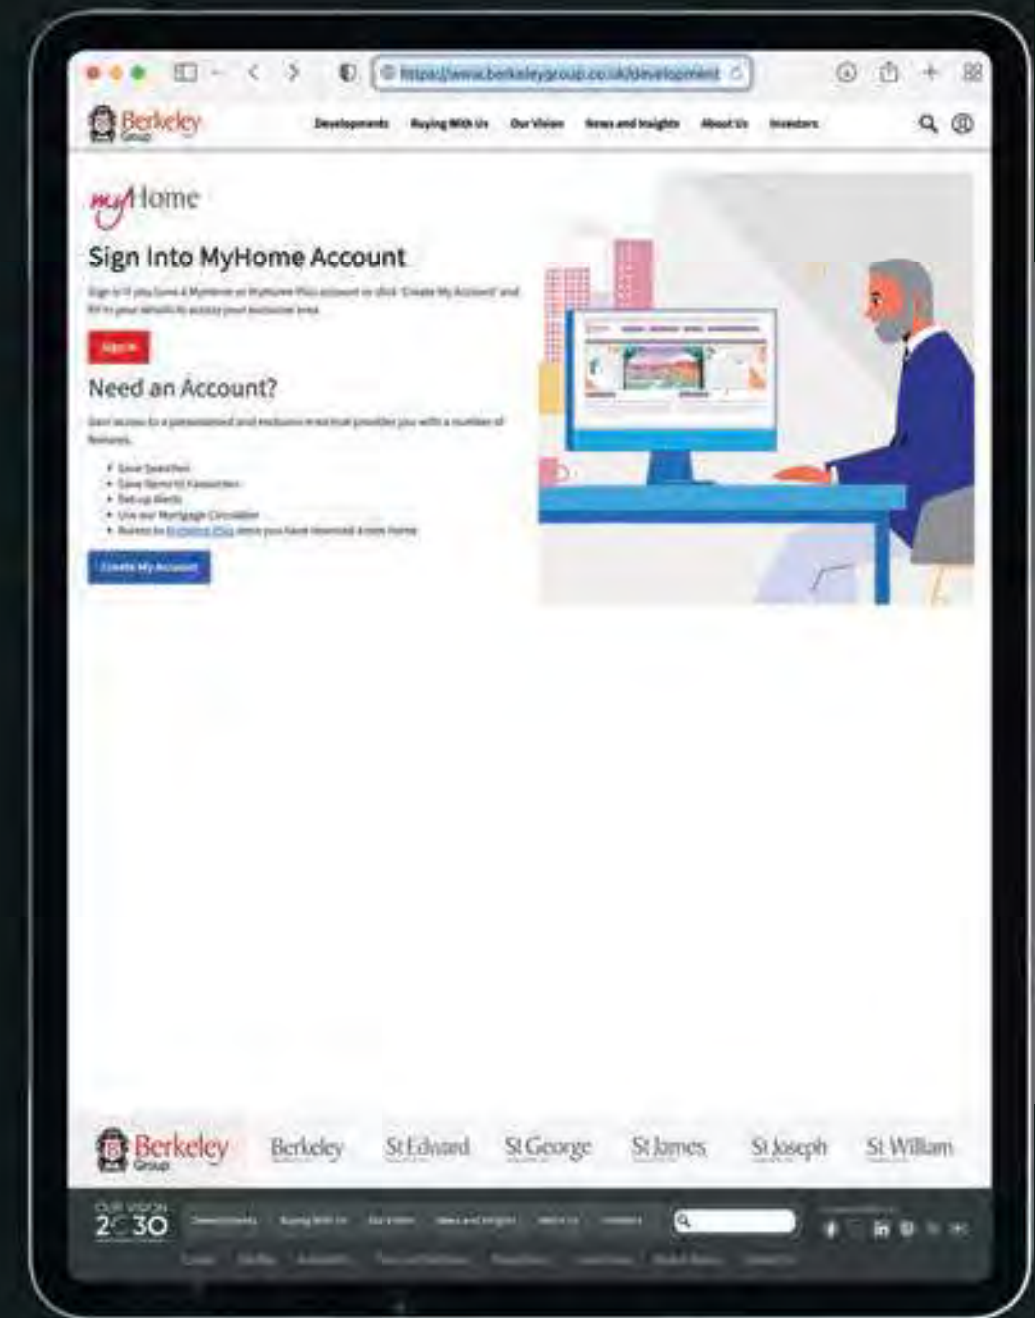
https://www.berkeleygroup.co.uk/development

Berkeley Group

Developments Buying With Us Our Vision News and Insights About Us Investors

myHome

Sign Into MyHome Account

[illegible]

Sign In

Need an Account?

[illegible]

- Save Searches
- Save Items to Favourites
- Set up Alerts
- Use our Mortgage Calculator
- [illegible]

Create My Account

Berkeley Group Berkeley St Edward St George St James St Joseph St William

OUR VISION 2030

Developments Buying With Us Our Vision News and Insights About Us Investors

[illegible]